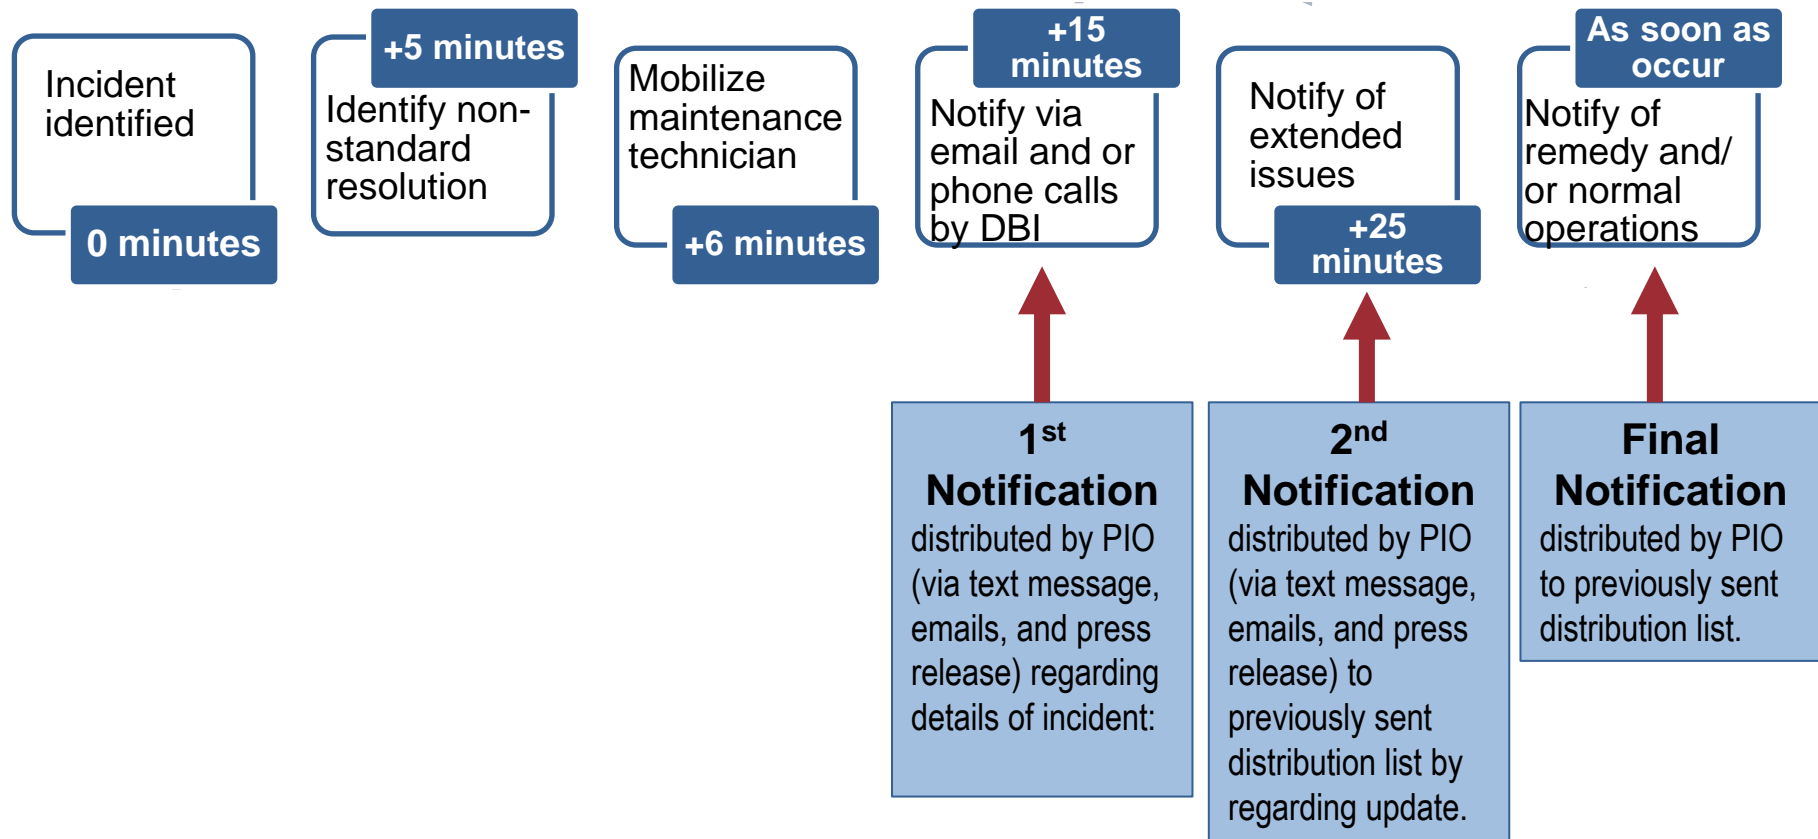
Incident identified

0 minutes

+5 minutes

Identify non-standard resolution

Mobilize maintenance technician

+6 minutes

+15 minutes

Notify via email and or phone calls by DBI

Notify of extended issues

+25 minutes

As soon as occur

Notify of remedy and/ or normal operations

$1^{st}$ Notification distributed by PIO (via text message, emails, and press release) regarding details of incident:

$2^{nd}$ Notification distributed by PIO (via text message, emails, and press release) to previously sent distribution list by regarding update.

Final Notification distributed by PIO to previously sent distribution list.